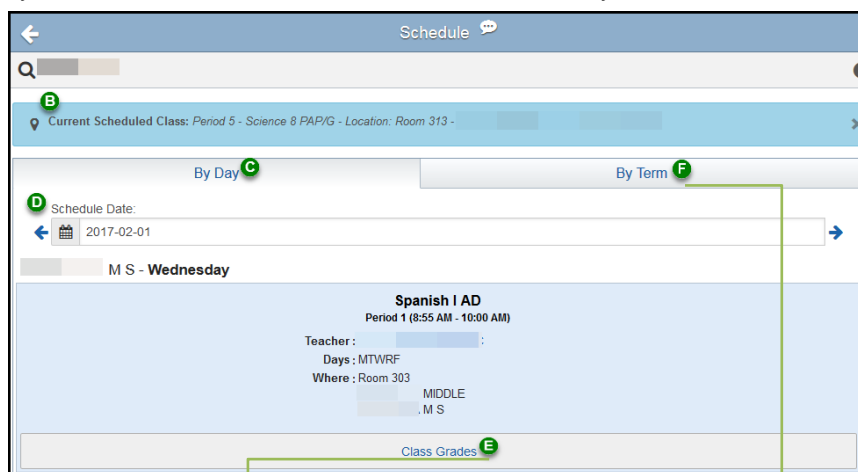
Schedule

B

Current Scheduled Class: Period 5 - Science 8 PAP/G - Location: Room 313 -

By Day C

By Term F

D Schedule Date:

2017-02-01

M S - Wednesday

Spanish I AD

Period 1 (8:55 AM - 10:00 AM)

Teacher : :

Days : MTWRF

Where : Room 303

MIDDLE

M S

Class Grades E